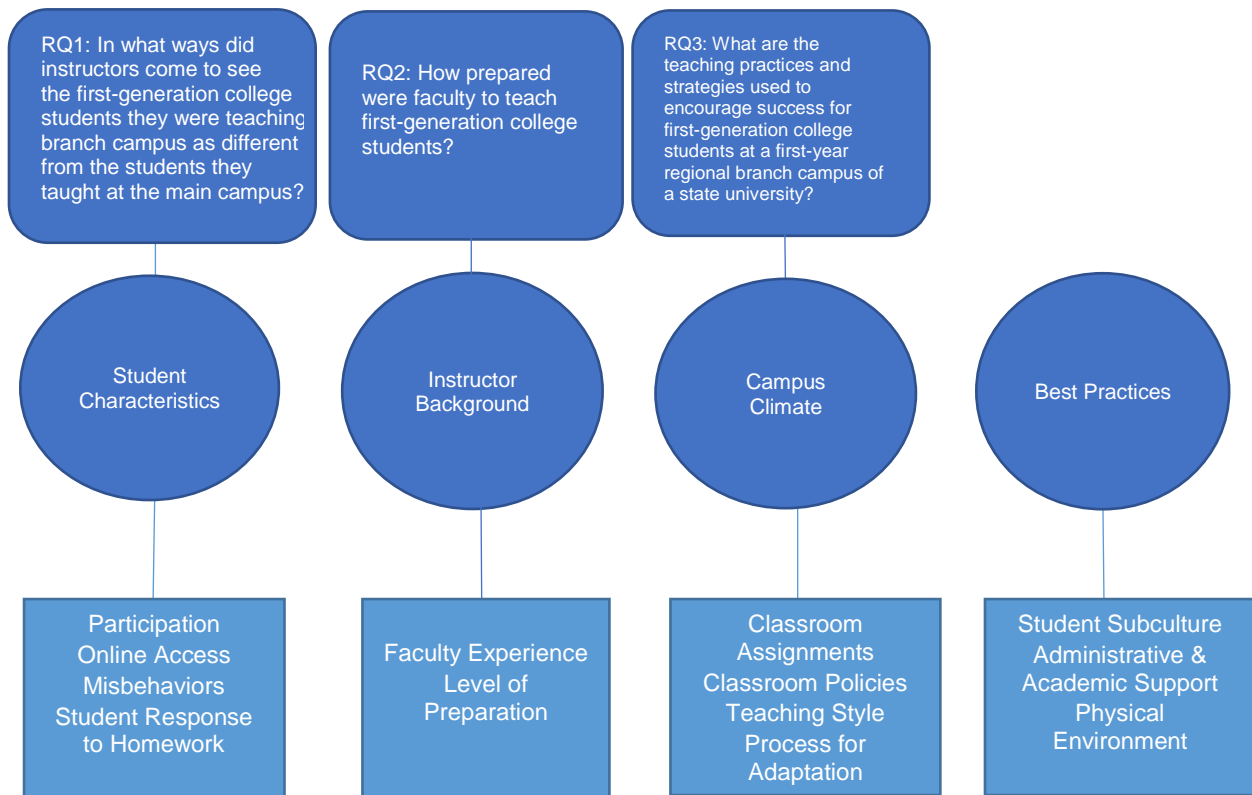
RQ1: In what ways did instructors come to see the first-generation college students they were teaching branch campus as different from the students they taught at the main campus?

RQ2: How prepared were faculty to teach first-generation college students?

RQ3: What are the teaching practices and strategies used to encourage success for first-generation college students at a first-year regional branch campus of a state university?

Student Characteristics

Instructor Background

Campus Climate

Best Practices

Participation
Online Access
Misbehaviors
Student Response to Homework

Faculty Experience
Level of Preparation

Classroom Assignments
Classroom Policies
Teaching Style
Process for Adaptation

Student Subculture
Administrative & Academic Support
Physical Environment